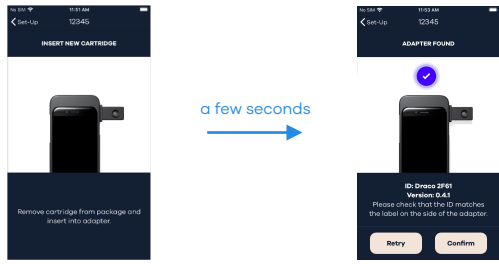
No SIM 11:51 AM
Set-Up 12345
INSERT NEW CARTRIDGE

Remove cartridge from package and insert into adapter.

a few seconds

No SIM 11:53 AM
Set-Up 12345
ADAPTER FOUND

ID: Draco 2F61
Version: 0.4.1
Please check that the ID matches the label on the side of the adapter.

Retry
Confirm